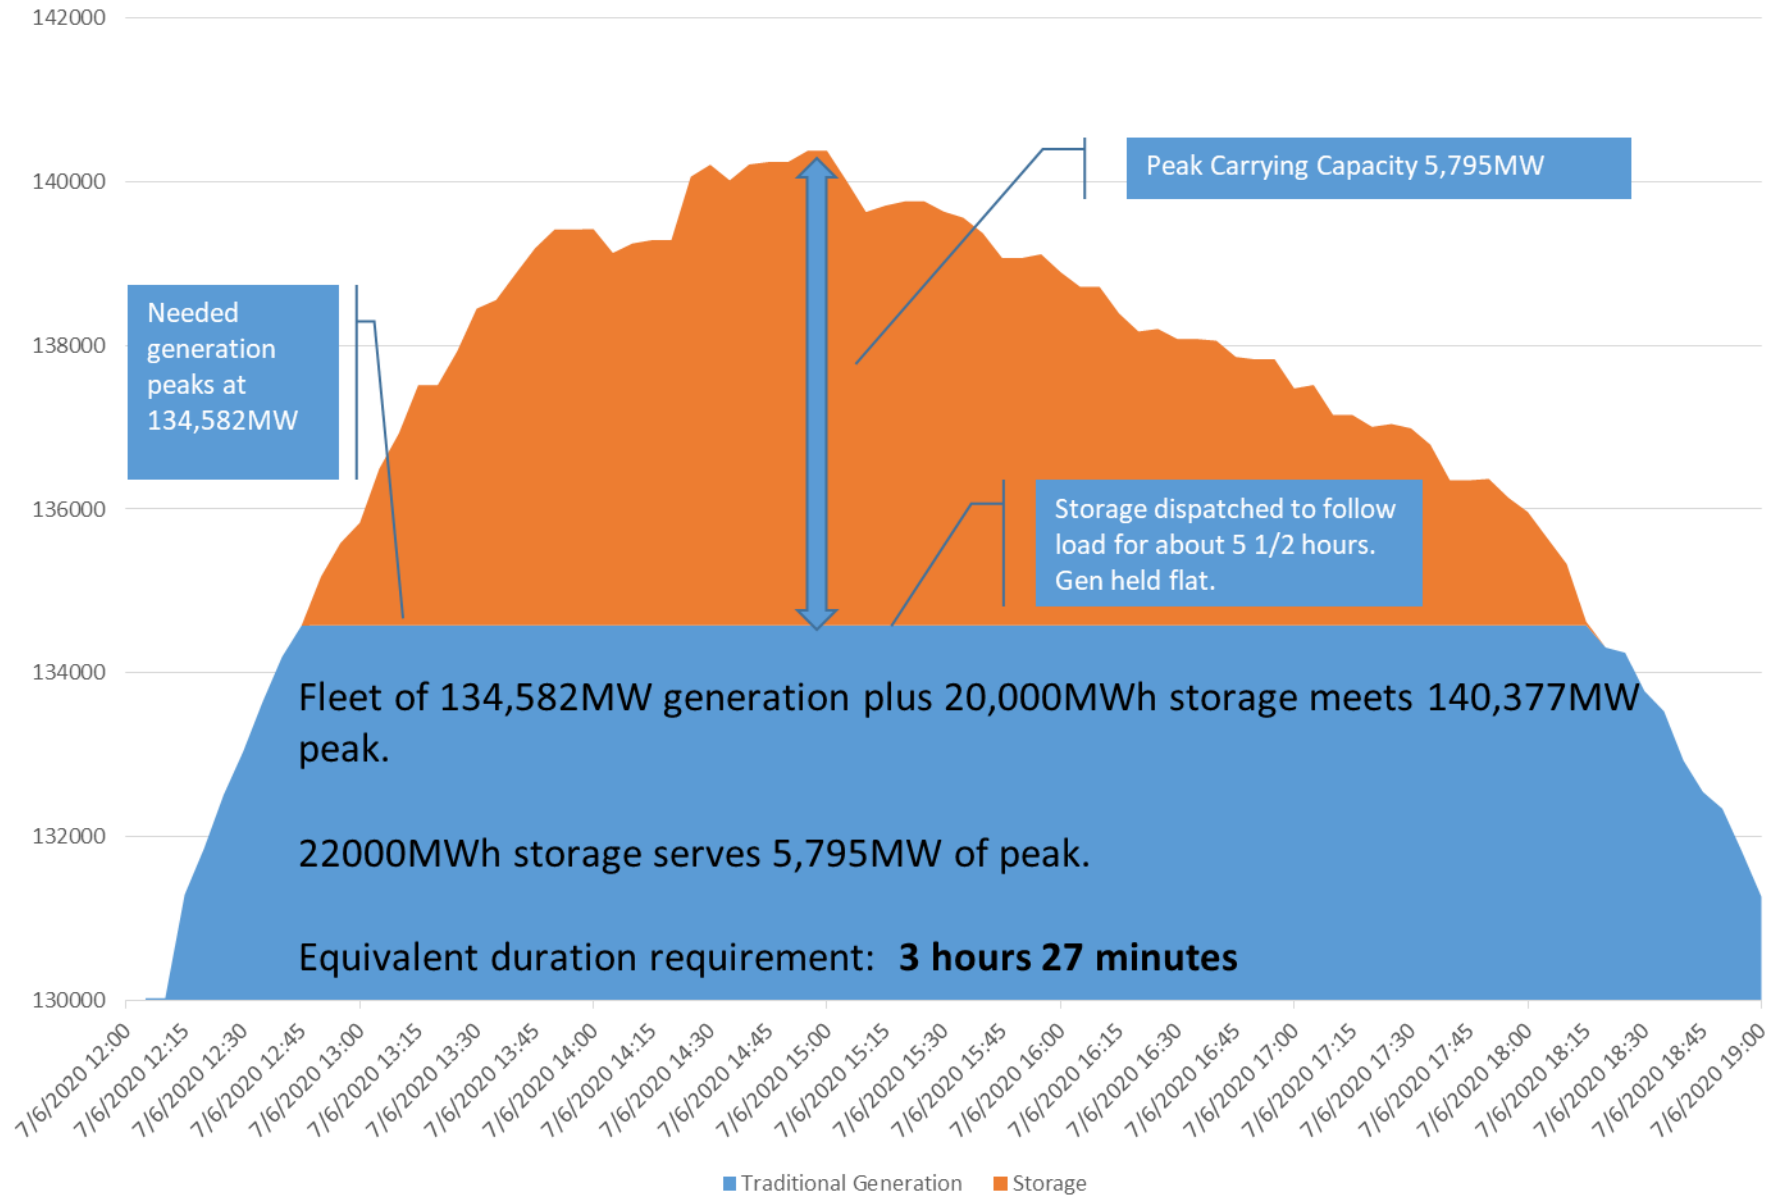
142000
140000
138000
136000
134000
132000
130000

Peak Carrying Capacity 5,795MW

Needed generation peaks at 134,582MW

Storage dispatched to follow load for about 5 1/2 hours. Gen held flat.

Fleet of 134,582MW generation plus 20,000MWh storage meets 140,377MW peak.

22000MWh storage serves 5,795MW of peak.

Equivalent duration requirement: **3 hours 27 minutes**

7/6/2020 12:00
7/6/2020 12:15
7/6/2020 12:30
7/6/2020 12:45
7/6/2020 13:00
7/6/2020 13:15
7/6/2020 13:30
7/6/2020 13:45
7/6/2020 14:00
7/6/2020 14:15
7/6/2020 14:30
7/6/2020 14:45
7/6/2020 15:00
7/6/2020 15:15
7/6/2020 15:30
7/6/2020 15:45
7/6/2020 16:00
7/6/2020 16:15
7/6/2020 16:30
7/6/2020 16:45
7/6/2020 17:00
7/6/2020 17:15
7/6/2020 17:30
7/6/2020 17:45
7/6/2020 18:00
7/6/2020 18:15
7/6/2020 18:30
7/6/2020 18:45
7/6/2020 19:00

Traditional Generation Storage